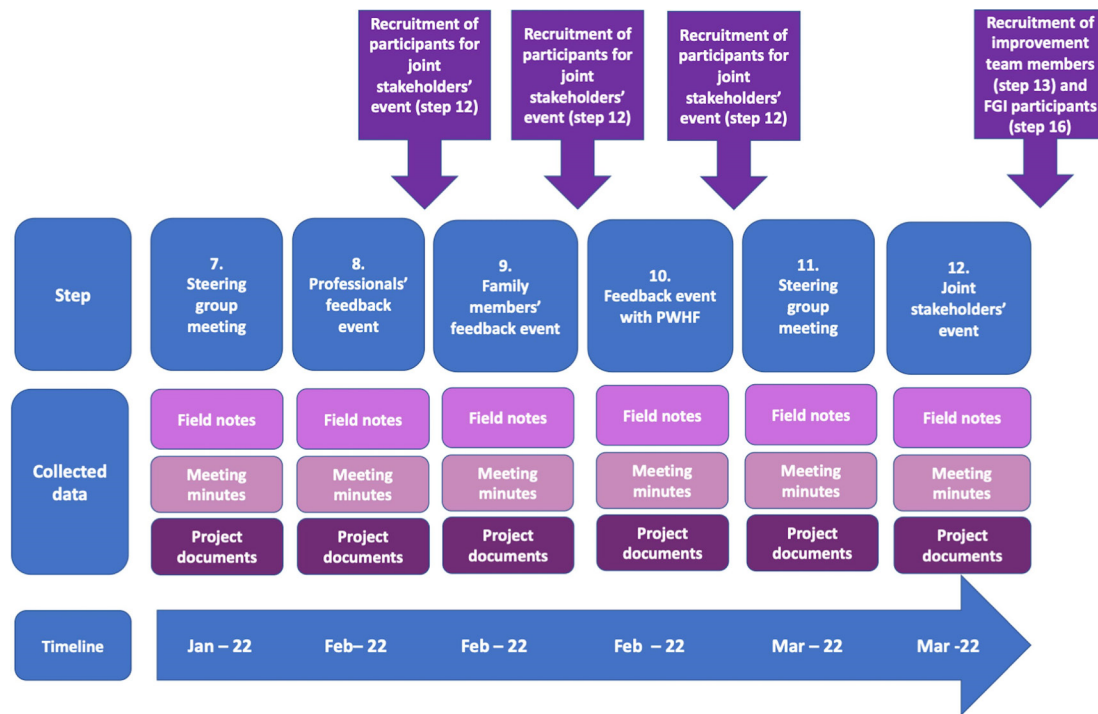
Recruitment of participants for joint stakeholders' event (step 12)

Recruitment of participants for joint stakeholders' event (step 12)

Recruitment of participants for joint stakeholders' event (step 12)

Recruitment of improvement team members (step 13) and FGI participants (step 16)

| Step | 7. Steering group meeting | 8. Professionals' feedback event | 9. Family members' feedback event | 10. Feedback event with PWHF | 11. Steering group meeting | 12. Joint stakeholders' event |
|---|---|---|---|---|---|---|
| Collected data | Field notes | Field notes | Field notes | Field notes | Field notes | Field notes |
| | Meeting minutes | Meeting minutes | Meeting minutes | Meeting minutes | Meeting minutes | Meeting minutes |
| | Project documents | Project documents | Project documents | Project documents | Project documents | Project documents |
| Timeline | Jan – 22 | Feb– 22 | Feb – 22 | Feb – 22 | Mar – 22 | Mar -22 |